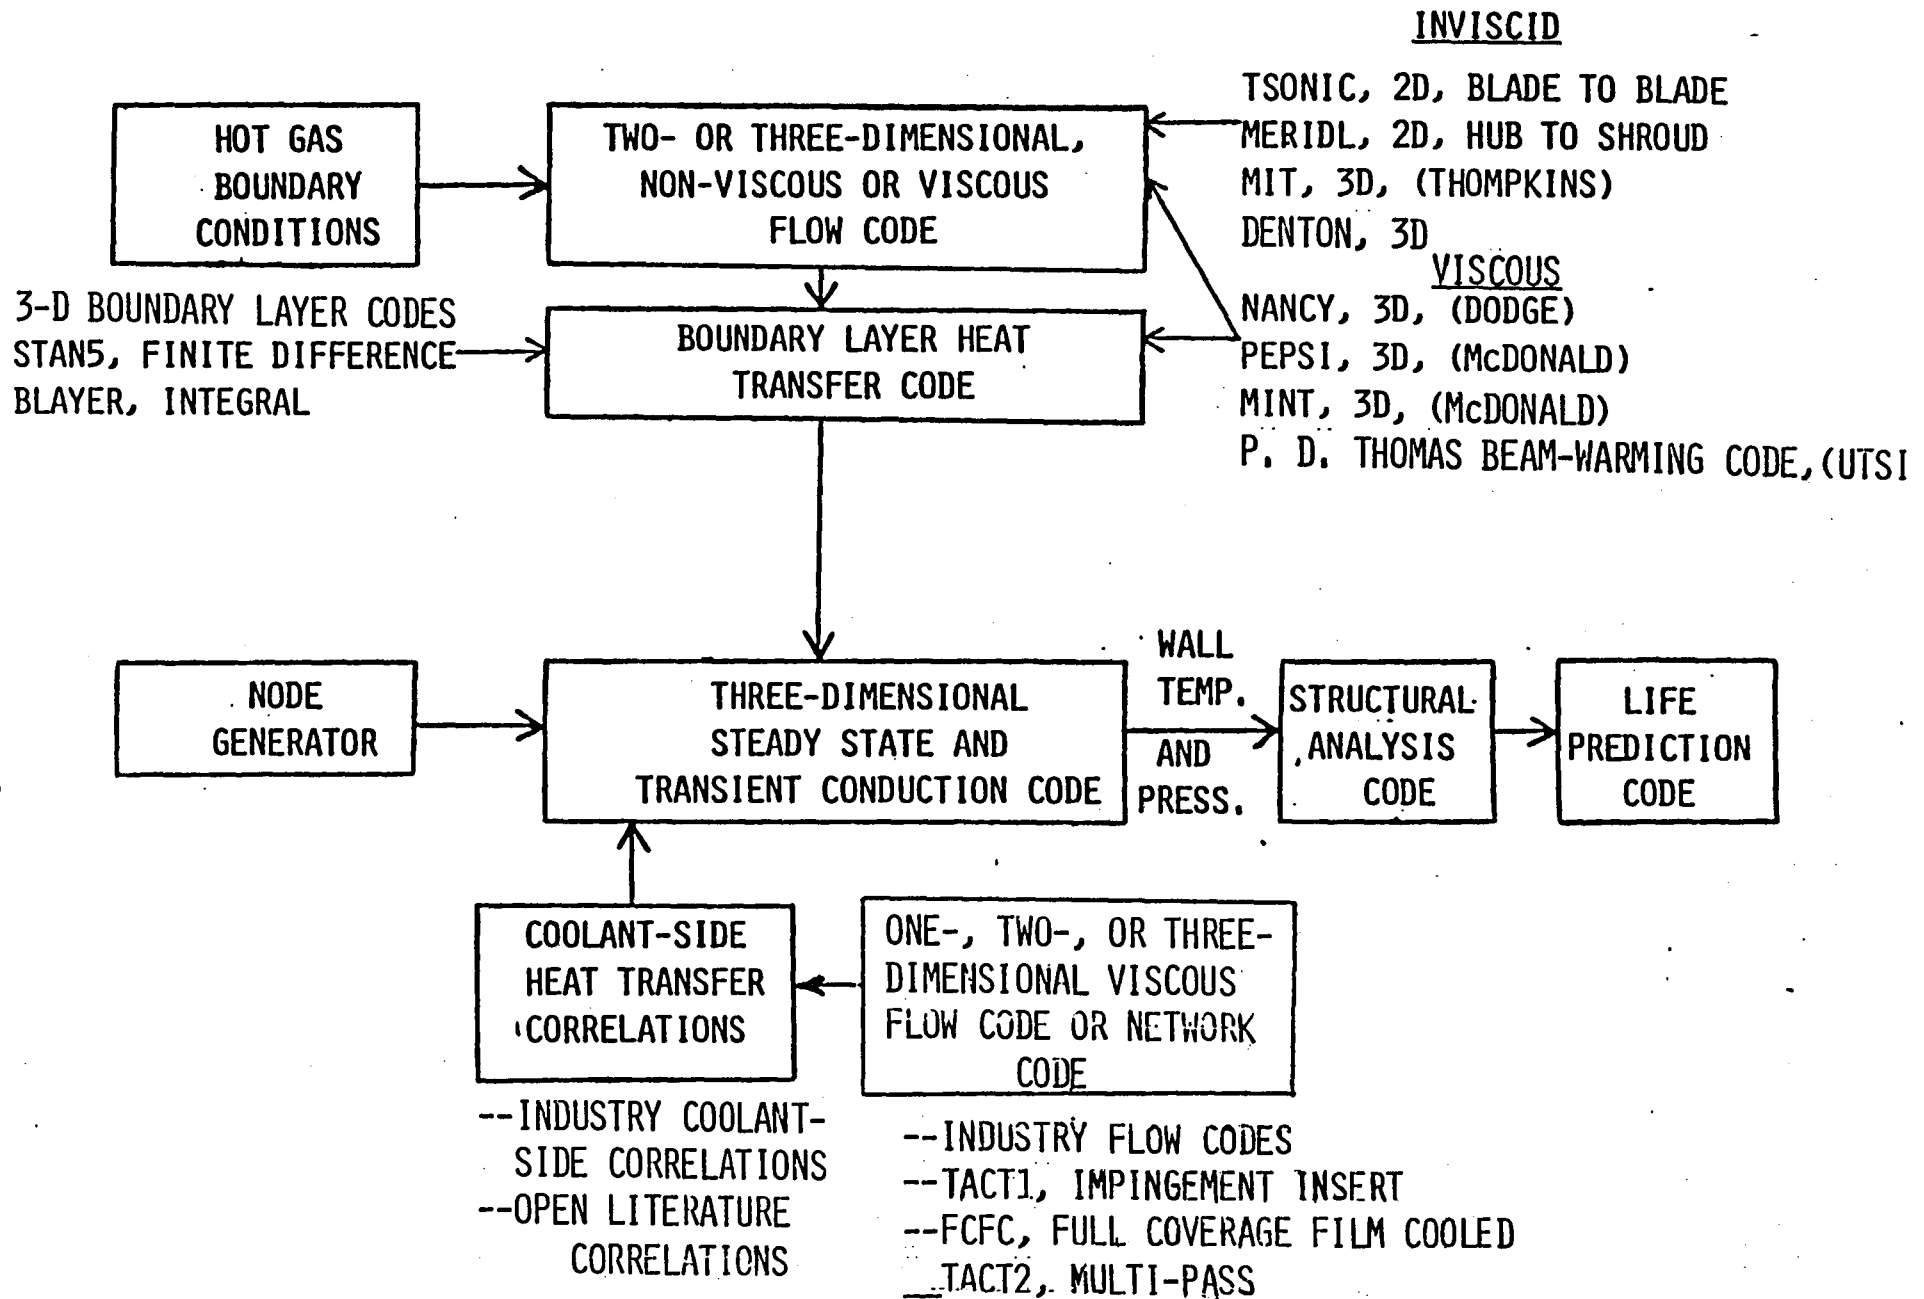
INVISCID

TSONIC, 2D, BLADE TO BLADE
MERIDL, 2D, HUB TO SHROUD
MIT, 3D, (THOMPKINS)
DENTON, 3D

VISCOUS

NANCY, 3D, (DODGE)
PEPSI, 3D, (McDONALD)
MINT, 3D, (McDONALD)
P. D. THOMAS BEAM-WARMING CODE,(UTSI

HOT GAS BOUNDARY CONDITIONS

TWO- OR THREE-DIMENSIONAL, NON-VISCOUS OR VISCOUS FLOW CODE

3-D BOUNDARY LAYER CODES
STAN5, FINITE DIFFERENCE
BLAYER, INTEGRAL

BOUNDARY LAYER HEAT TRANSFER CODE

NODE GENERATOR

THREE-DIMENSIONAL STEADY STATE AND TRANSIENT CONDUCTION CODE

WALL TEMP. AND PRESS.

STRUCTURAL ANALYSIS CODE

LIFE PREDICTION CODE

COOLANT-SIDE HEAT TRANSFER CORRELATIONS

ONE-, TWO-, OR THREE-DIMENSIONAL VISCOUS FLOW CODE OR NETWORK CODE

--INDUSTRY COOLANT-SIDE CORRELATIONS
--OPEN LITERATURE CORRELATIONS

--INDUSTRY FLOW CODES
--TACT1, IMPINGEMENT INSERT
--FCFC, FULL COVERAGE FILM COOLED
--TACT2, MULTI-PASS